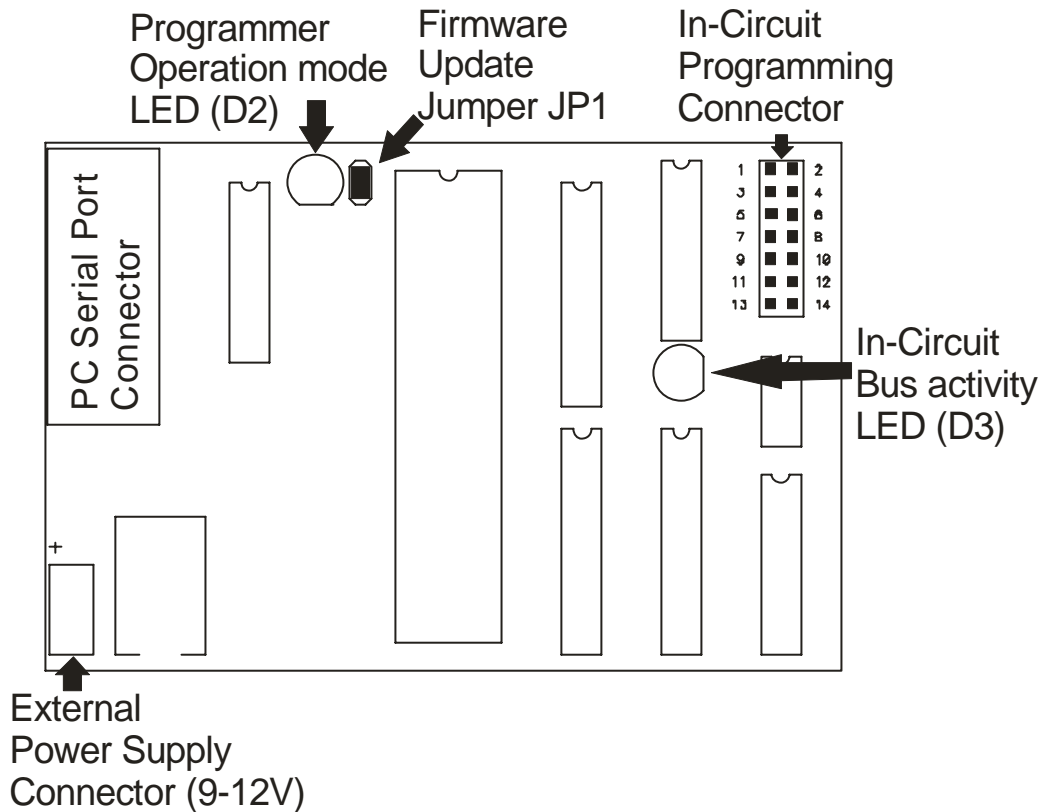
Programmer Operation mode LED (D2)

Firmware Update Jumper JP1

In-Circuit Programming Connector

PC Serial Port Connector

1 2
3 4
5 6
7 8
9 10
11 12
13 14

In-Circuit Bus activity LED (D3)

+

External Power Supply Connector (9-12V)